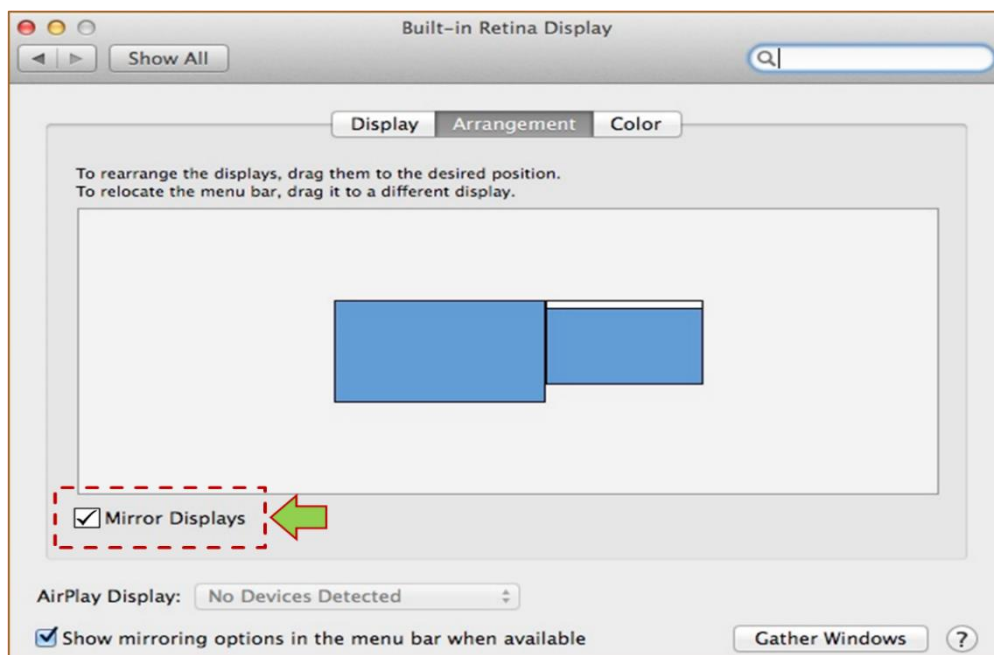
Built-in Retina Display

Show All

Display Arrangement Color

To rearrange the displays, drag them to the desired position.
To relocate the menu bar, drag it to a different display.

Mirror Displays

AirPlay Display: No Devices Detected

Show mirroring options in the menu bar when available

Gather Windows

?